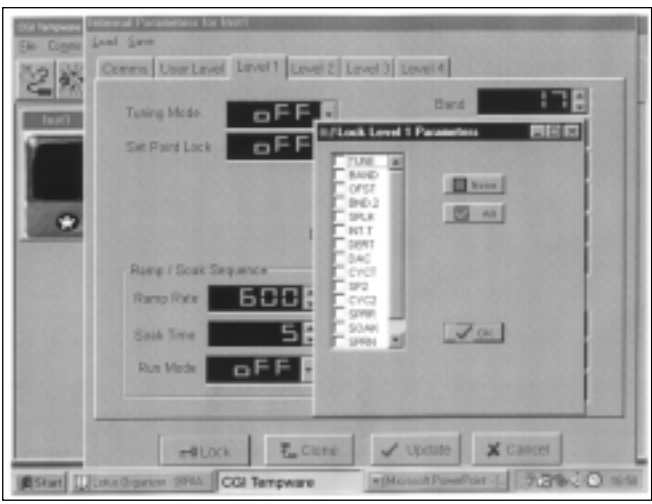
CGI Tempware
File Config
Universal Parameters for Inst1
Level Save
Comms User Level Level 1 Level 2 Level 3 Level 4
Tuning Mode oFF
Band 17
Set Point Lock oFF
Lock Level 1 Parameters
TUNE
BAND
OFST
BND.2
SPLK
INT.T
DERT
DAC
CYCT
SP2
CYC2
SPRR
SOAK
SPRN
None
All
Ok
Ramp / Soak Sequence
Ramp Rate 600
Soak Time 5
Run Mode oFF
Lock
Clone
Update
Cancel
Start
Lotus Organizer
CGI Tempware
Microsoft PowerPoint
16:59